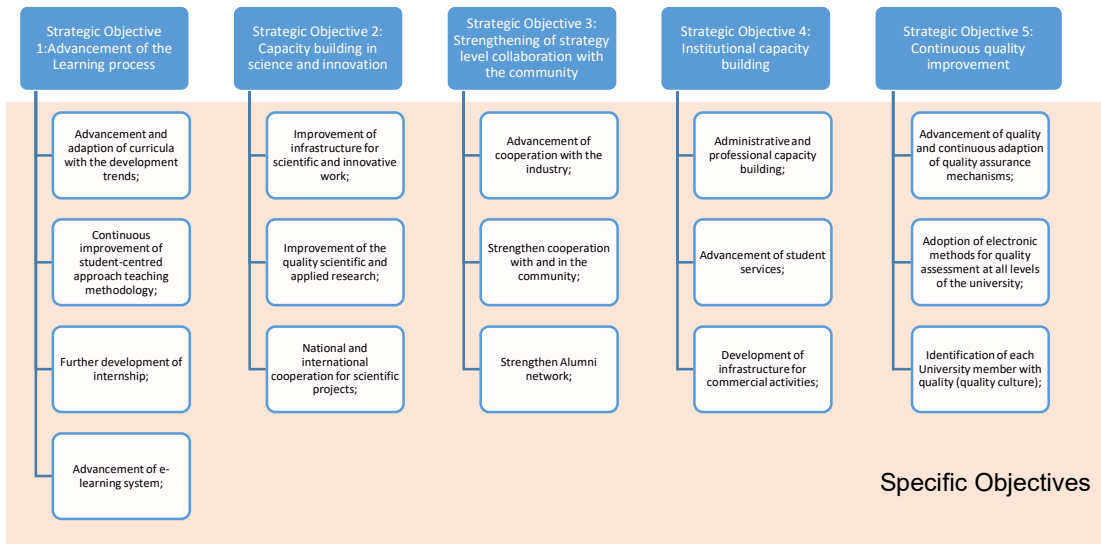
Strategic Objective 1:Advancement of the Learning process

Advancement and adaption of curricula with the development trends;

Continuous improvement of student-centred approach teaching methodology;

Further development of internship;

Advancement of e-learning system;

Strategic Objective 2: Capacity building in science and innovation

Improvement of infrastructure for scientific and innovative work;

Improvement of the quality scientific and applied research;

National and international cooperation for scientific projects;

Strategic Objective 3: Strengthening of strategy level collaboration with the community

Advancement of cooperation with the industry;

Strengthen cooperation with and in the community;

Strengthen Alumni network;

Strategic Objective 4: Institutional capacity building

Administrative and professional capacity building;

Advancement of student services;

Development of infrastructure for commercial activities;

Strategic Objective 5: Continuous quality improvement

Advancement of quality and continuous adaption of quality assurance mechanisms;

Adoption of electronic methods for quality assessment at all levels of the university;

Identification of each University member with quality (quality culture);

Specific Objectives